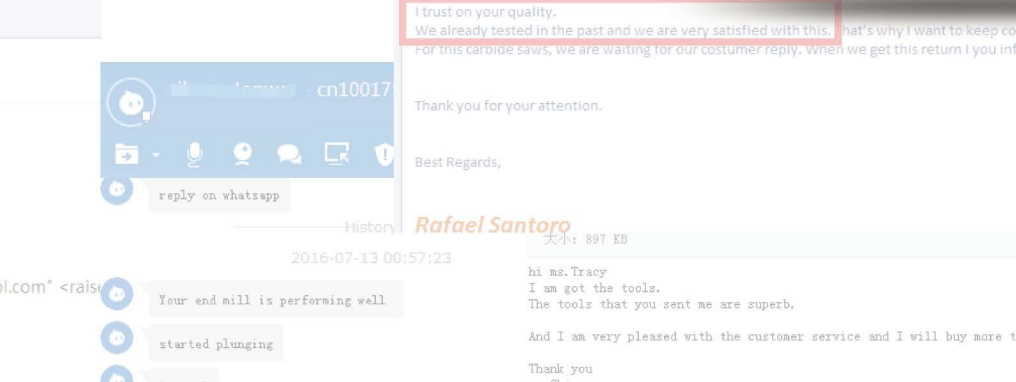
I trust on your quality.
We already tested in the past and we are very satisfied with this. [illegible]hat's why I want to keep co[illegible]
For this carbide saws, we are waiting for our costumer reply. When we get this return I you inf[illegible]

Thank you for your attention.

Best Regards,

Rafael Santoro

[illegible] cn10017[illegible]

reply on whatsapp

History

2016-07-13 00:57:23

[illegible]l.com" <raise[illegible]

Your end mill is performing well

started plunging

大小: 897 KB

hi ms.Tracy
I am got the tools.
The tools that you sent me are superb.

And I am very pleased with the customer service and I will buy more t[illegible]

Thank you
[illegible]